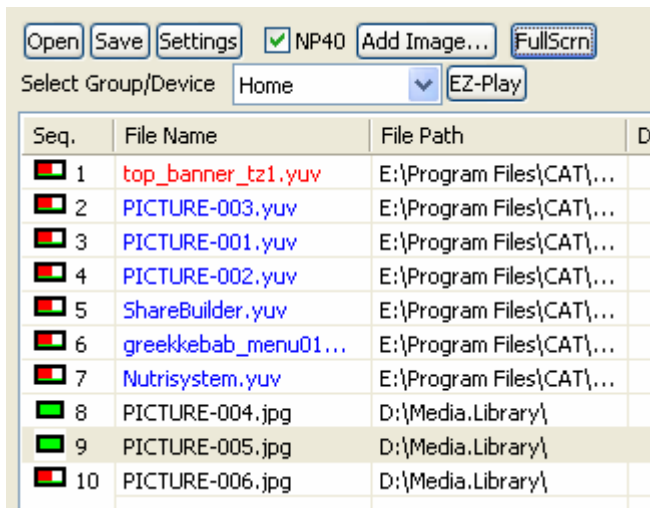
Open Save Settings NP40 Add Image... FullScrn

Select Group/Device Home EZ-Play

| Seq. | File Name | File Path | D |
|---|---|---|---|
| 1 | top_banner_tz1.yuv | E:\Program Files\CAT\... | |
| 2 | PICTURE-003.yuv | E:\Program Files\CAT\... | |
| 3 | PICTURE-001.yuv | E:\Program Files\CAT\... | |
| 4 | PICTURE-002.yuv | E:\Program Files\CAT\... | |
| 5 | ShareBuilder.yuv | E:\Program Files\CAT\... | |
| 6 | greekkebab_menu01... | E:\Program Files\CAT\... | |
| 7 | Nutrisystem.yuv | E:\Program Files\CAT\... | |
| 8 | PICTURE-004.jpg | D:\Media.Library\ | |
| 9 | PICTURE-005.jpg | D:\Media.Library\ | |
| 10 | PICTURE-006.jpg | D:\Media.Library\ | |